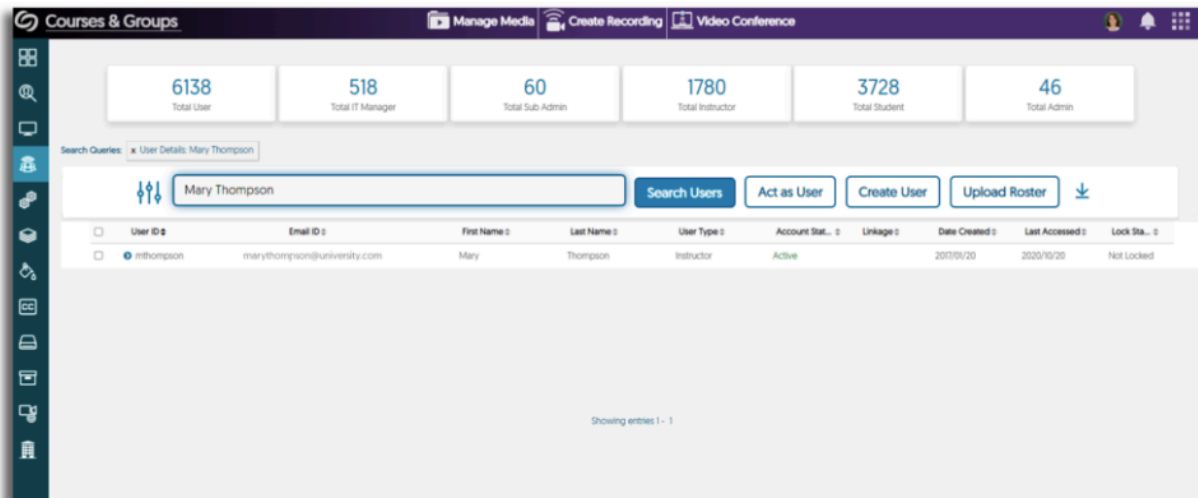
Courses & Groups

Manage Media | Create Recording | Video Conference

6138
Total User

518
Total IT Manager

60
Total Sub Admin

1780
Total Instructor

3728
Total Student

46
Total Admin

Search Queries: x User Details: Mary Thompson

Mary Thompson

Search Users | Act as User | Create User | Upload Roster

| | User ID | Email ID | First Name | Last Name | User Type | Account Stat... | Linkage | Date Created | Last Accessed | Lock Sta... |
|---|---|---|---|---|---|---|---|---|---|---|
| | mthompson | marythompson@university.com | Mary | Thompson | Instructor | Active | | 2017/01/20 | 2020/10/20 | Not Locked |

Showing entries 1 - 1